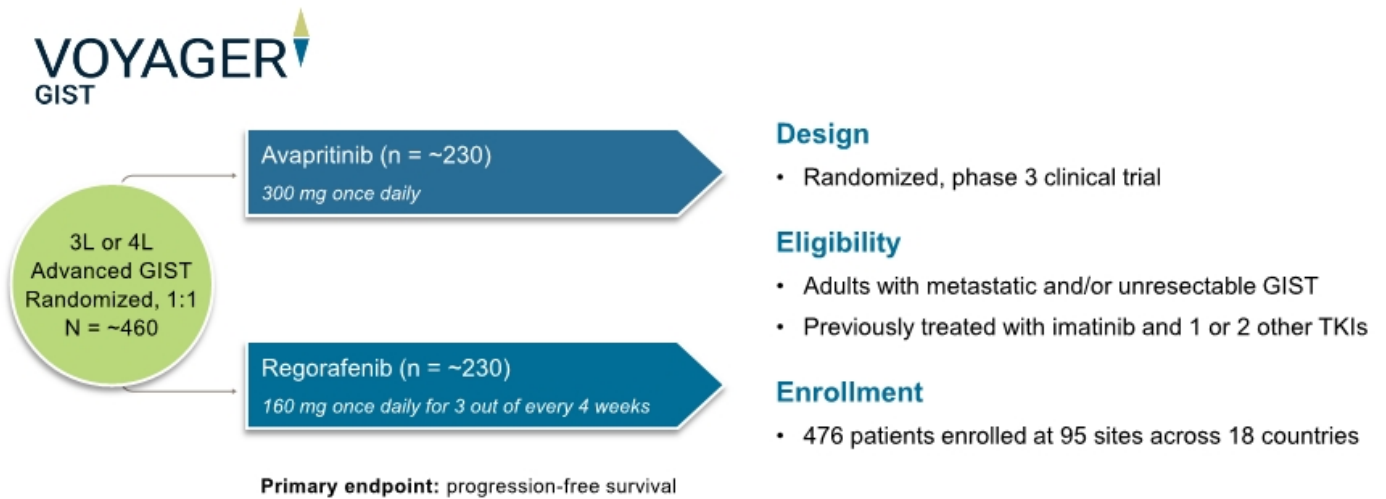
VOYAGER
GIST

3L or 4L
Advanced GIST
Randomized, 1:1
N = ~460

Avapritinib (n = ~230)
300 mg once daily

Regorafenib (n = ~230)
160 mg once daily for 3 out of every 4 weeks

Primary endpoint: progression-free survival

Design
• Randomized, phase 3 clinical trial

Eligibility
• Adults with metastatic and/or unresectable GIST
• Previously treated with imatinib and 1 or 2 other TKIs

Enrollment
• 476 patients enrolled at 95 sites across 18 countries